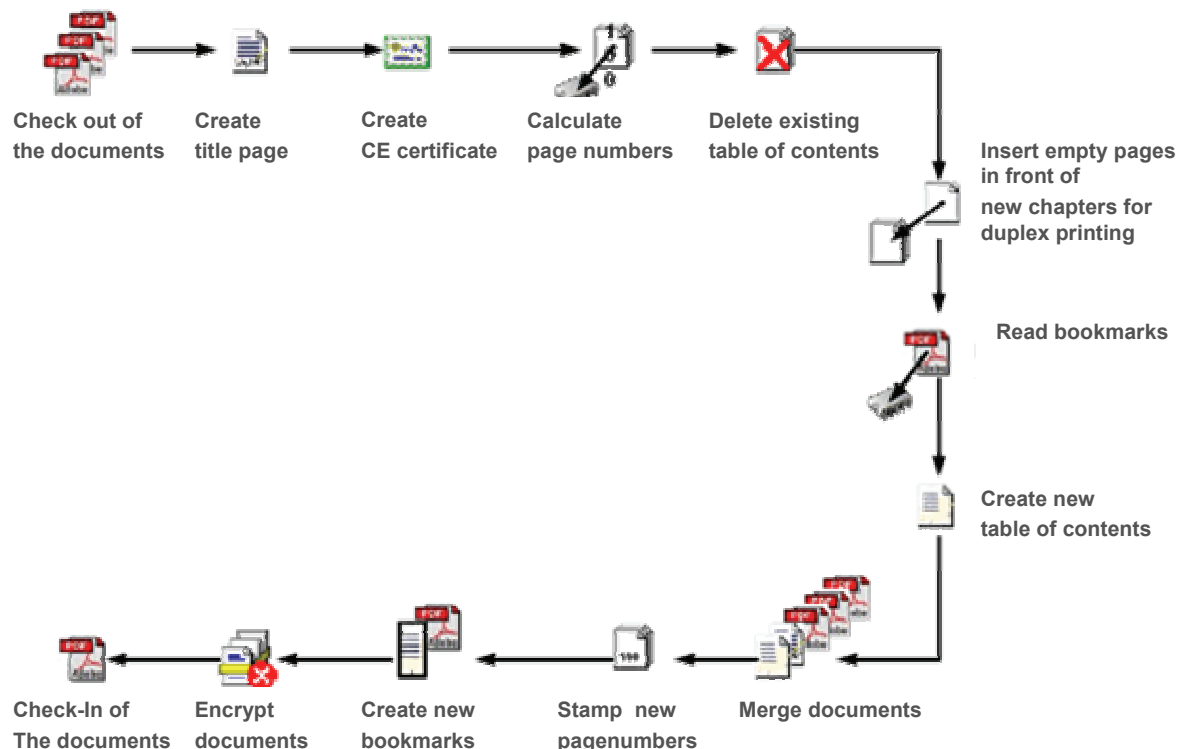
Check out of the documents

Create title page

Create CE certificate

Calculate page numbers

Delete existing table of contents

Insert empty pages in front of new chapters for duplex printing

Read bookmarks

Create new table of contents

Merge documents

Stamp new pagenumbers

Create new bookmarks

Encrypt documents

Check-In of The documents